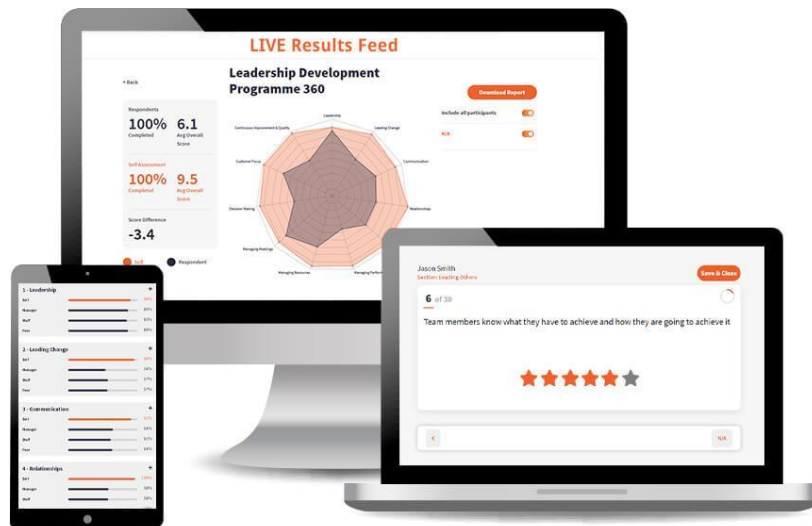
LIVE Results Feed

< Back

Leadership Development Programme 360

Download Report

Include all participants

N/A

Respondents

100% Completed

6.1 Avg Overall Score

Self Assessment

100% Completed

9.5 Avg Overall Score

Score Difference

-3.4

Self

Respondent

Leadership

Leading Change

Communication

Relationships

Managing Performance

Managing Resources

Managing Meetings

Decision Making

Customer Focus

Continuous Improvement & Quality

1 - Leadership

Self

Manager

Staff

Peer

2 - Leading Change

Self

Manager

Staff

Peer

3 - Communication

Self

Manager

Staff

Peer

4 - Relationships

Self

Manager

Staff

Jason Smith

Section: Leading Others

Save & Close

6 of 30

Team members know what they have to achieve and how they are going to achieve it

<

N/A